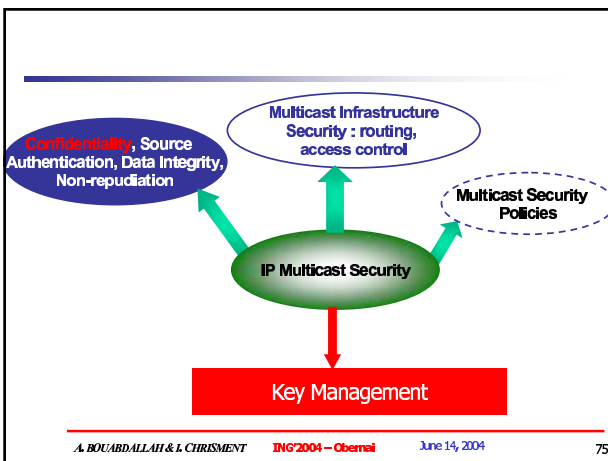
Confidentiality, Source Authentication, Data Integrity, Non-repudiation

Multicast Infrastructure Security : routing, access control

Multicast Security Policies

IP Multicast Security

Key Management

A. BOUABDALLAH & I. CHRISMENT ING'2004 – Obernai June 14, 2004 75